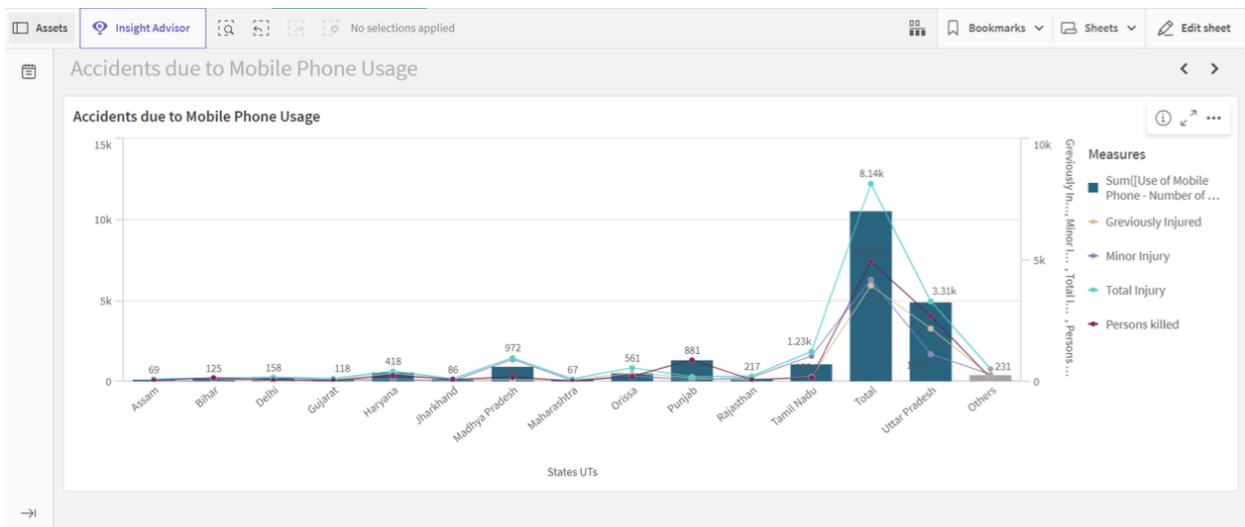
Assets Insight Advisor No selections applied Bookmarks Sheets Edit sheet

Accidents due to Mobile Phone Usage

Accidents due to Mobile Phone Usage

15k
10k
5k
0

10k
5k
0

Greviously In..., Minor I..., Total I..., Persons ...

69 125 158 118 418 86 972 67 561 881 217 1.23k 8.14k 3.31k 231

Assam Bihar Delhi Gujarat Haryana Jharkhand Madhya Pradesh Maharashtra Orissa Punjab Rajasthan Tamil Nadu Total Uttar Pradesh Others

States UTs

Measures
Sum([Use of Mobile Phone - Number of ...
Greviously Injured
Minor Injury
Total Injury
Persons killed